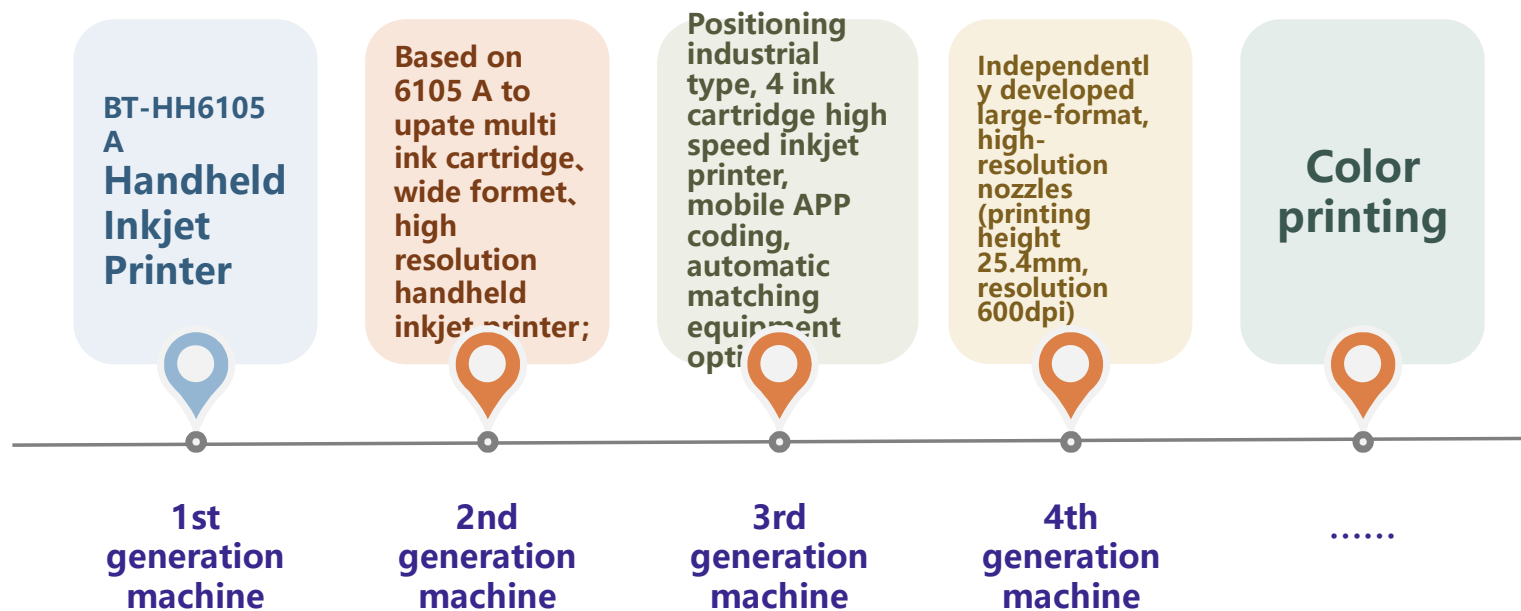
BT-HH6105 A
Handheld Inkjet Printer

Based on 6105 A to upate multi ink cartridge、wide formet、high resolution handheld inkjet printer;

Positioning industrial type, 4 ink cartridge high speed inkjet printer, mobile APP coding, automatic matching equipment opti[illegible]

Independently developed large-format, high-resolution nozzles (printing height 25.4mm, resolution 600dpi)

Color printing

1st generation machine

2nd generation machine

3rd generation machine

4th generation machine

……